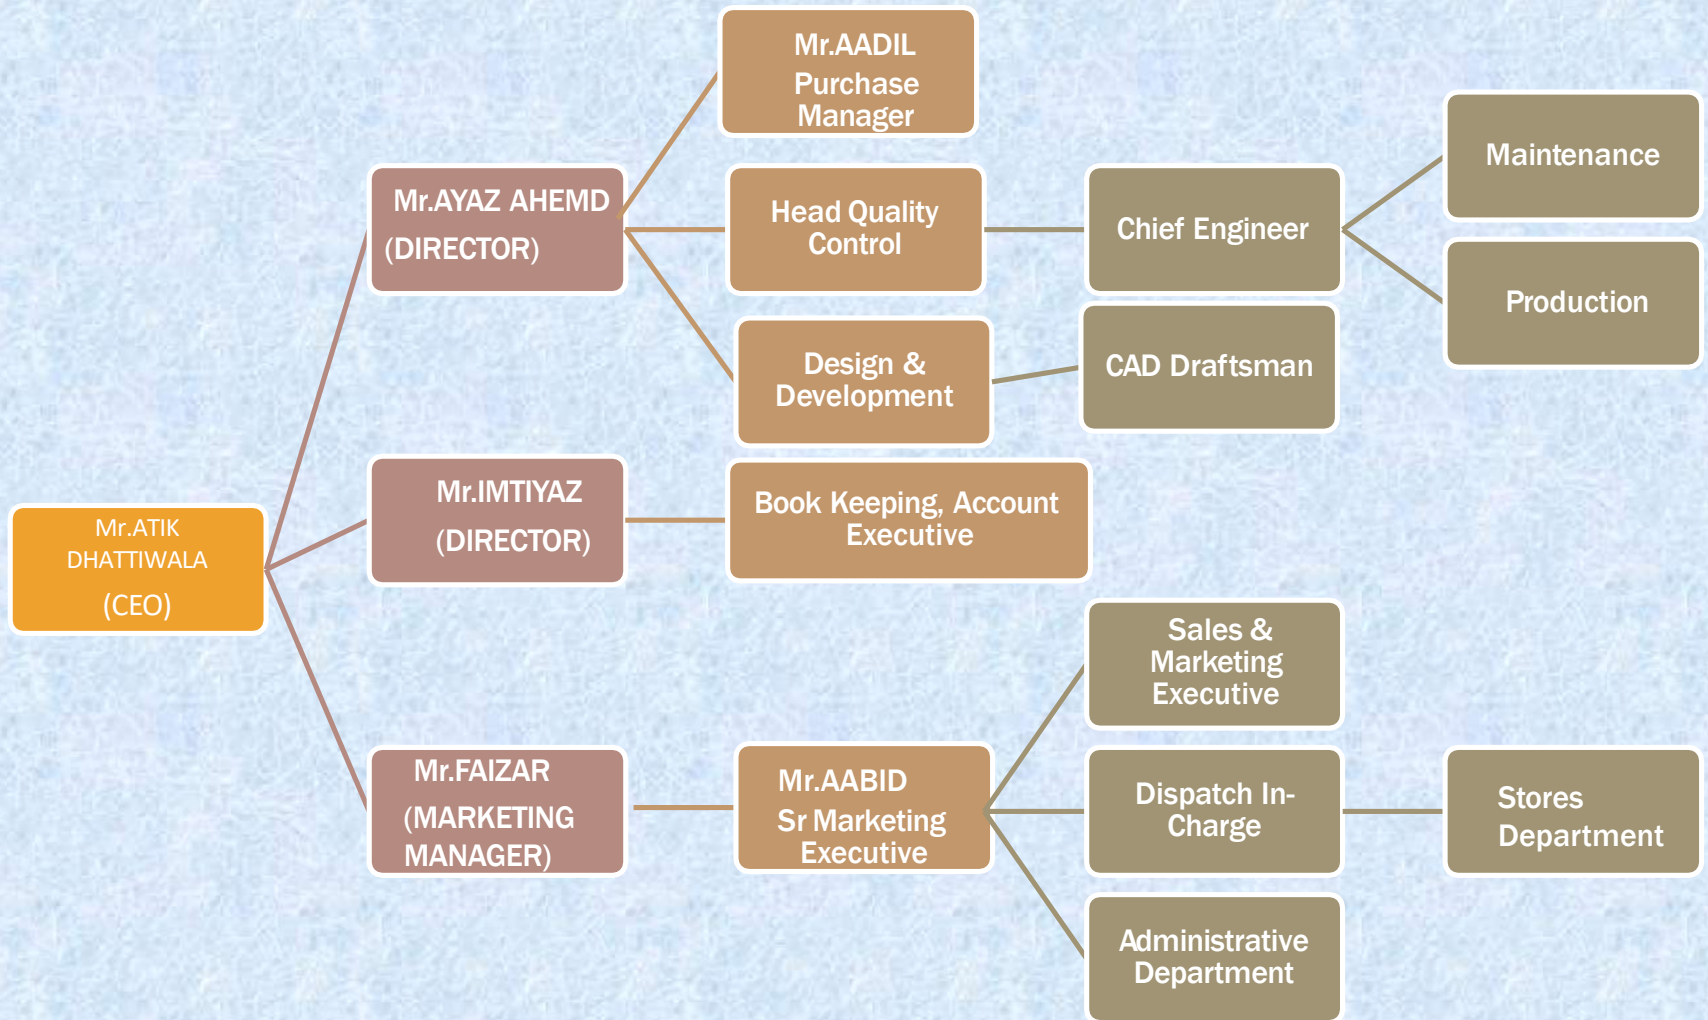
Mr.ATIK DHATTIWALA (CEO)

Mr.AYAZ AHEMD (DIRECTOR)

Mr.AADIL Purchase Manager

Head Quality Control

Chief Engineer

Maintenance

Production

Design & Development

CAD Draftsman

Mr.IMTIYAZ (DIRECTOR)

Book Keeping, Account Executive

Mr.FAIZAR (MARKETING MANAGER)

Mr.AABID Sr Marketing Executive

Sales & Marketing Executive

Dispatch In-Charge

Stores Department

Administrative Department